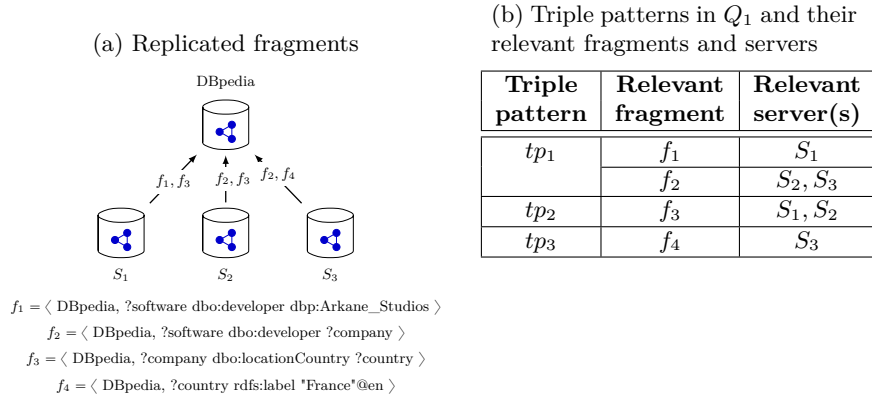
(a) Replicated fragments

DBpedia

$f_1, f_3$

$f_2, f_3$

$f_2, f_4$

$S_1$

$S_2$

$S_3$

$f_1 = \langle$ DBpedia, ?software dbo:developer dbp:Arkane_Studios $\rangle$

$f_2 = \langle$ DBpedia, ?software dbo:developer ?company $\rangle$

$f_3 = \langle$ DBpedia, ?company dbo:locationCountry ?country $\rangle$

$f_4 = \langle$ DBpedia, ?country rdfs:label "France"@en $\rangle$

(b) Triple patterns in $Q_1$ and their relevant fragments and servers

| Triple pattern | Relevant fragment | Relevant server(s) |
|---|---|---|
| $tp_1$ | $f_1$ | $S_1$ |
| | $f_2$ | $S_2, S_3$ |
| $tp_2$ | $f_3$ | $S_1, S_2$ |
| $tp_3$ | $f_4$ | $S_3$ |